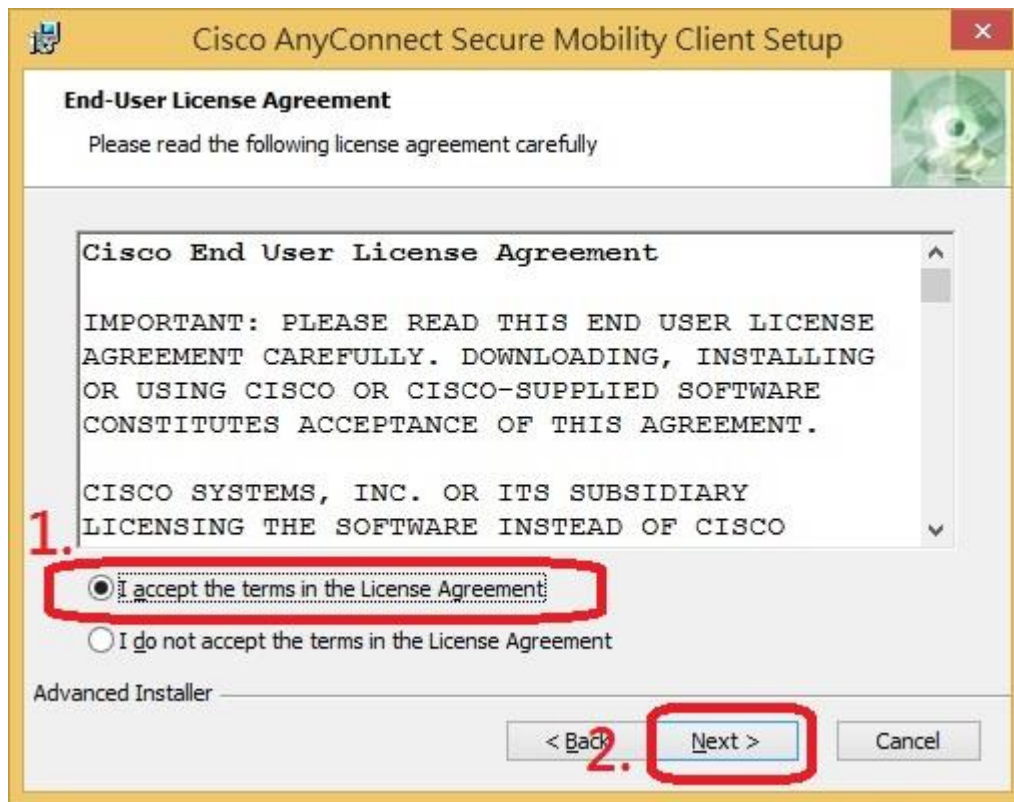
Cisco AnyConnect Secure Mobility Client Setup

End-User License Agreement

Please read the following license agreement carefully

Cisco End User License Agreement

IMPORTANT: PLEASE READ THIS END USER LICENSE AGREEMENT CAREFULLY. DOWNLOADING, INSTALLING OR USING CISCO OR CISCO-SUPPLIED SOFTWARE CONSTITUTES ACCEPTANCE OF THIS AGREEMENT.

CISCO SYSTEMS, INC. OR ITS SUBSIDIARY LICENSING THE SOFTWARE INSTEAD OF CISCO

1.

I accept the terms in the License Agreement

I do not accept the terms in the License Agreement

Advanced Installer

< Back

2.

Next >

Cancel